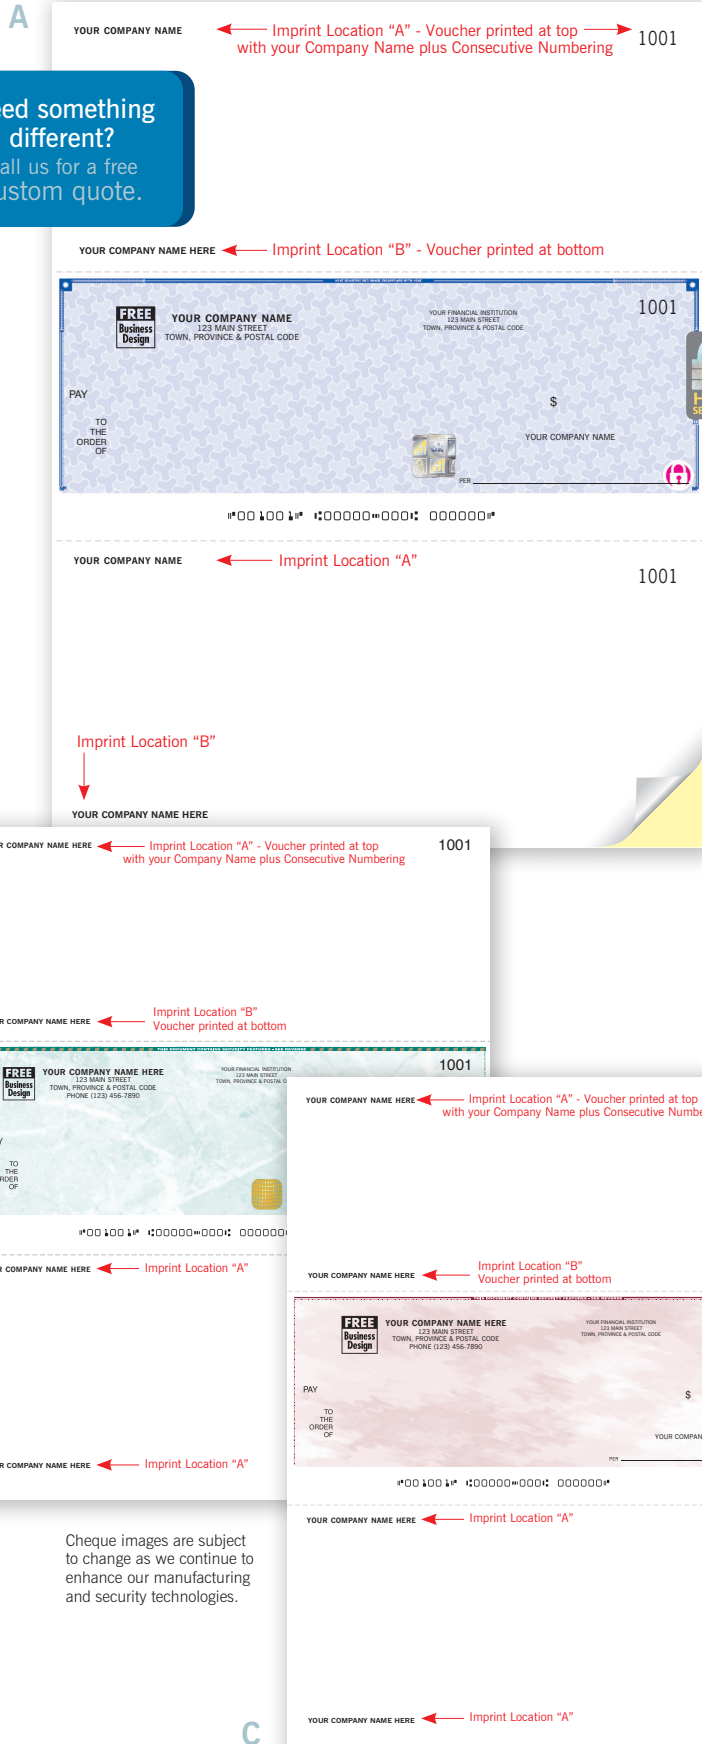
A

YOUR COMPANY NAME — Imprint Location "A" - Voucher printed at top with your Company Name plus Consecutive Numbering 1001

eed something different? all us for a free ustom quote.

YOUR COMPANY NAME HERE — Imprint Location "B" - Voucher printed at bottom

FREE Business Design YOUR COMPANY NAME 123 MAIN STREET TOWN, PROVINCE & POSTAL CODE

YOUR FINANCIAL INSTITUTION 123 MAIN STREET TOWN, PROVINCE & POSTAL CODE

1001

PAY

$

TO THE ORDER OF

YOUR COMPANY NAME

PER

⑈001001⑈ ⑆00000⑉000⑆ 000000⑈

YOUR COMPANY NAME — Imprint Location "A" 1001

Imprint Location "B"

YOUR COMPANY NAME HERE

R COMPANY NAME HERE — Imprint Location "A" - Voucher printed at top with your Company Name plus Consecutive Numbering 1001

R COMPANY NAME HERE — Imprint Location "B" Voucher printed at bottom

FREE Business Design YOUR COMPANY NAME HERE 123 MAIN STREET TOWN, PROVINCE & POSTAL CODE PHONE (123) 456-7890

YOUR FINANCIAL INSTITUTION 123 MAIN STREET TOWN, PROVINCE & POSTAL C

1001

TO THE RDER OF

⑈001001⑈ ⑆00000⑉000⑆ 000000

R COMPANY NAME HERE — Imprint Location "A"

R COMPANY NAME HERE — Imprint Location "A"

Cheque images are subject to change as we continue to enhance our manufacturing and security technologies.

YOUR COMPANY NAME HERE — Imprint Location "A" - Voucher printed at top with your Company Name plus Consecutive Numbe

YOUR COMPANY NAME HERE — Imprint Location "B" Voucher printed at bottom

FREE Business Design YOUR COMPANY NAME HERE 123 MAIN STREET TOWN, PROVINCE & POSTAL CODE PHONE (123) 456-7890

YOUR FINANCIAL INSTITUTION 123 MAIN STREET TOWN, PROVINCE & POSTAL CODE

PAY

$

TO THE ORDER OF

YOUR COMPAN

PER

⑈001001⑈ ⑆00000⑉000⑆ 000000⑈

YOUR COMPANY NAME HERE — Imprint Location "A"

YOUR COMPANY NAME HERE — Imprint Location "A"

C